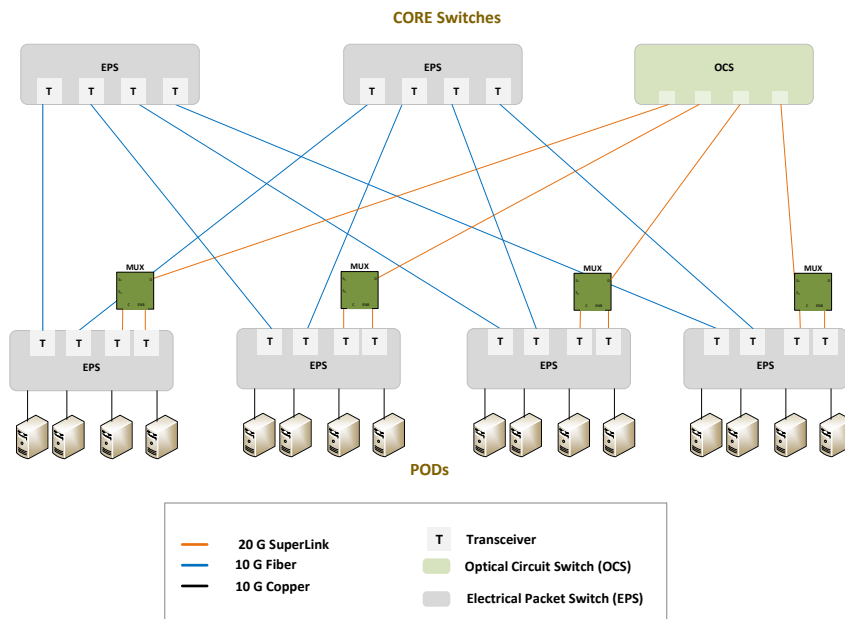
CORE Switches

EPS
T T T T

EPS
T T T T

OCS

MUX

MUX

MUX

MUX

T T T T
EPS

T T T T
EPS

T T T T
EPS

T T T T
EPS

PODs

20 G SuperLink
10 G Fiber
10 G Copper

T Transceiver
Optical Circuit Switch (OCS)
Electrical Packet Switch (EPS)